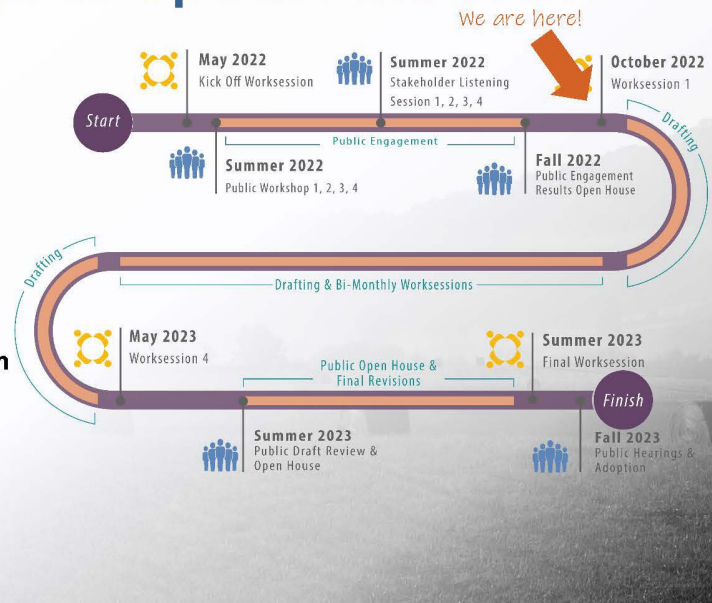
We are here!

Start

May 2022
Kick Off Worksession

Summer 2022
Stakeholder Listening Session 1, 2, 3, 4

October 2022
Worksession 1

Public Engagement

Drafting

Summer 2022
Public Workshop 1, 2, 3, 4

Fall 2022
Public Engagement Results Open House

Drafting

Drafting & Bi-Monthly Worksessions

May 2023
Worksession 4

Public Open House & Final Revisions

Summer 2023
Final Worksession

Finish

Summer 2023
Public Draft Review & Open House

Fall 2023
Public Hearings & Adoption